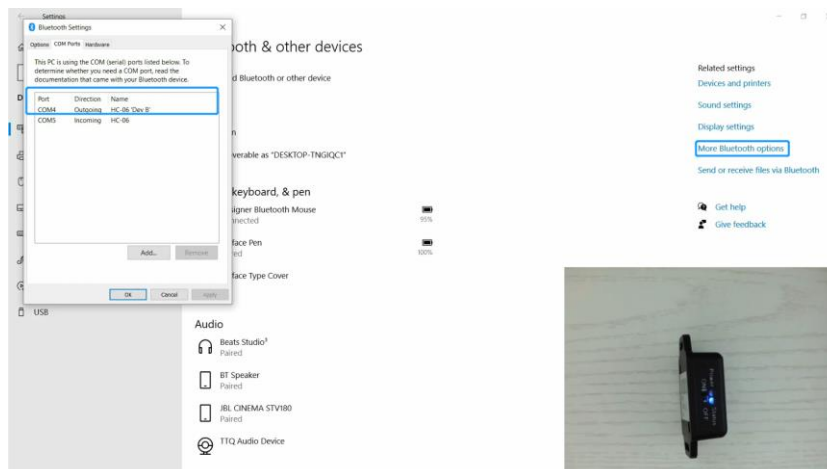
Settings

Bluetooth Settings

Options COM Ports Hardware

This PC is using the COM (serial) ports listed below. To determine whether you need a COM port, read the documentation that came with your Bluetooth device.

| Port | Direction | Name |
|---|---|---|
| COM4 | Outgoing | HC-06 'Dev B' |
| COM5 | Incoming | HC-06 |

Add... Remove

OK Cancel Apply

ooth & other devices

d Bluetooth or other device

n

verable as "DESKTOP-TNGIQC1"

keyboard, & pen

igner Bluetooth Mouse
nected
95%

face Pen
ed
100%

face Type Cover

USB

Audio

Beats Studio³
Paired

BT Speaker
Paired

JBL CINEMA STV180
Paired

TTQ Audio Device

Related settings

Devices and printers

Sound settings

Display settings

More Bluetooth options

Send or receive files via Bluetooth

Get help

Give feedback